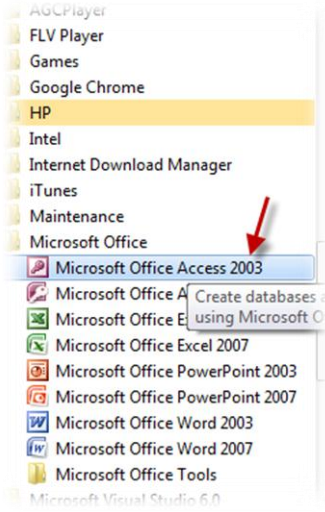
AGCPlayer
FLV Player
Games
Google Chrome
HP
Intel
Internet Download Manager
iTunes
Maintenance
Microsoft Office
Microsoft Office Access 2003
Microsoft Office A
Microsoft Office E
Create databases a
using Microsoft O
Microsoft Office Excel 2007
Microsoft Office PowerPoint 2003
Microsoft Office PowerPoint 2007
Microsoft Office Word 2003
Microsoft Office Word 2007
Microsoft Office Tools
Microsoft Visual Studio 6.0